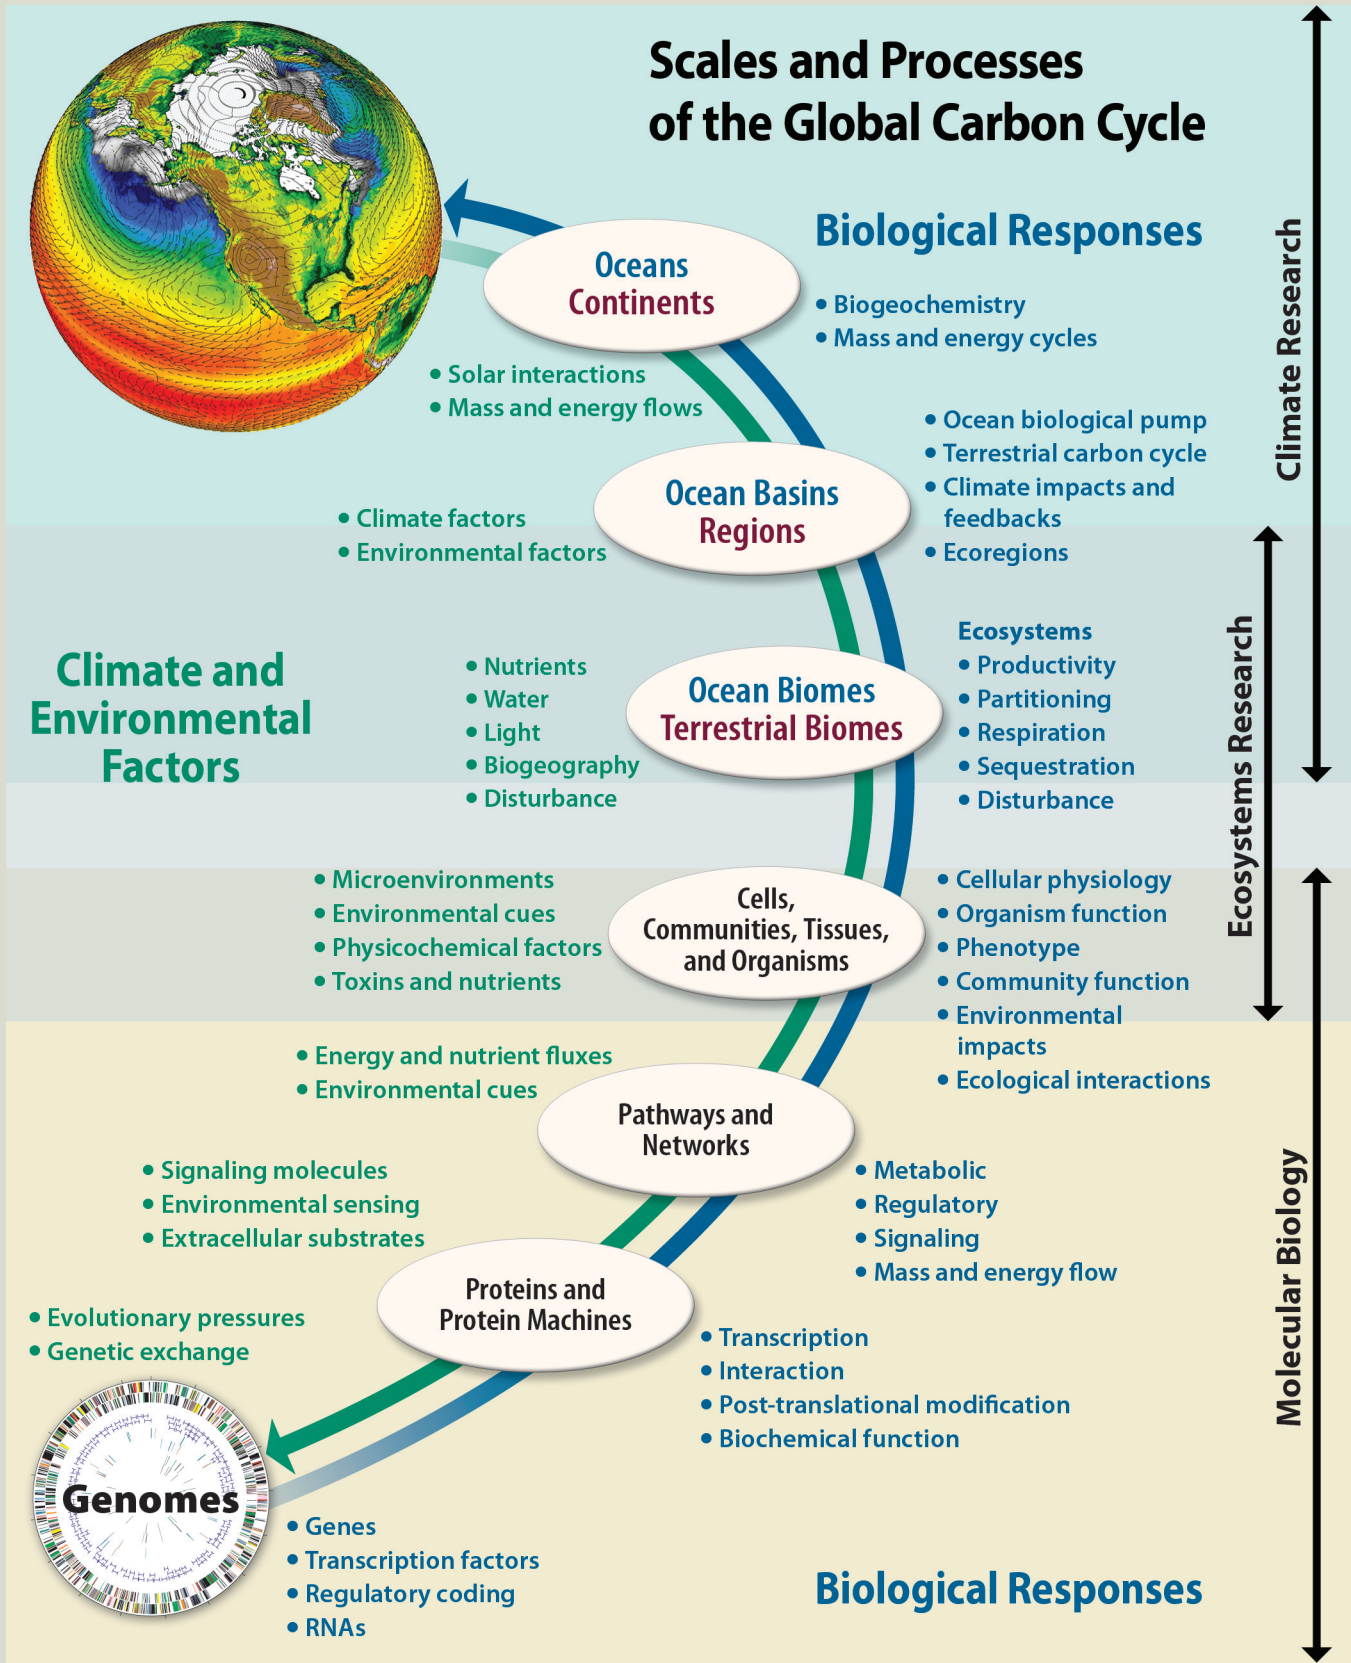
Scales and Processes of the Global Carbon Cycle

Biological Responses

Oceans
Continents

• Biogeochemistry
• Mass and energy cycles

• Solar interactions
• Mass and energy flows

• Ocean biological pump
• Terrestrial carbon cycle
• Climate impacts and feedbacks
• Ecoregions

Ocean Basins
Regions

• Climate factors
• Environmental factors

Climate and Environmental Factors

• Nutrients
• Water
• Light
• Biogeography
• Disturbance

Ocean Biomes
Terrestrial Biomes

Ecosystems
• Productivity
• Partitioning
• Respiration
• Sequestration
• Disturbance

• Microenvironments
• Environmental cues
• Physicochemical factors
• Toxins and nutrients

Cells, Communities, Tissues, and Organisms

• Cellular physiology
• Organism function
• Phenotype
• Community function
• Environmental impacts
• Ecological interactions

• Energy and nutrient fluxes
• Environmental cues

Pathways and Networks

• Signaling molecules
• Environmental sensing
• Extracellular substrates

• Metabolic
• Regulatory
• Signaling
• Mass and energy flow

Proteins and Protein Machines

• Evolutionary pressures
• Genetic exchange

• Transcription
• Interaction
• Post-translational modification
• Biochemical function

Genomes

• Genes
• Transcription factors
• Regulatory coding
• RNAs

Biological Responses

Climate Research

Ecosystems Research

Molecular Biology